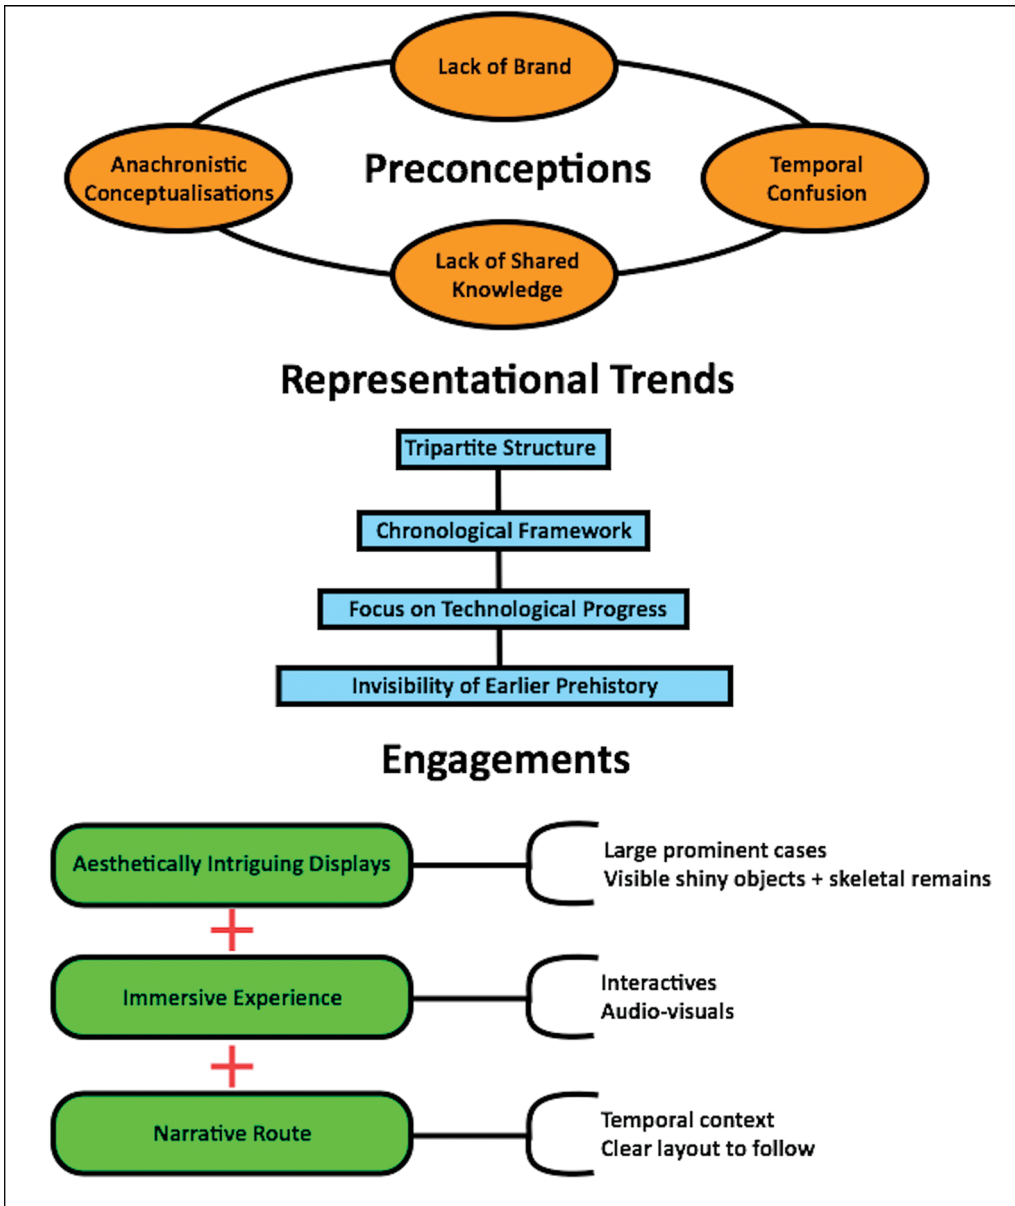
Lack of Brand

Anachronistic Conceptualisations

Preconceptions

Temporal Confusion

Lack of Shared Knowledge

Representational Trends

Tripartite Structure

Chronological Framework

Focus on Technological Progress

Invisibility of Earlier Prehistory

Engagements

Aesthetically Intriguing Displays

Large prominent cases
Visible shiny objects + skeletal remains

+

Immersive Experience

Interactives
Audio-visuals

+

Narrative Route

Temporal context
Clear layout to follow